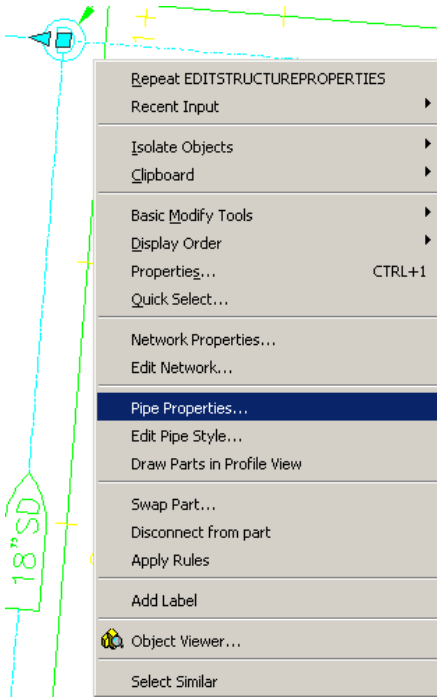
Repeat EDITSTRUCTUREPROPERTIES
Recent Input

Isolate Objects
Clipboard

Basic Modify Tools
Display Order
Properties... CTRL+1
Quick Select...

Network Properties...
Edit Network...

Pipe Properties...
Edit Pipe Style...
Draw Parts in Profile View

Swap Part...
Disconnect from part
Apply Rules

Add Label

Object Viewer...

Select Similar

18" SD